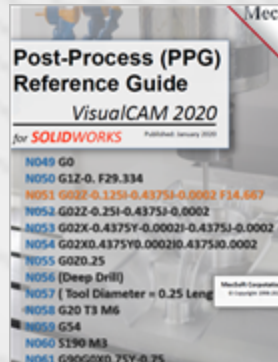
Mec

Post-Process (PPG) Reference Guide

VisualCAM 2020

for SOLIDWORKS

Published: January 2020

N049 G0
N050 G1Z-0. F29.334
N051 G02Z-0.125I-0.4375J-0.0002 F14.667
N052 G02Z-0.25I-0.4375J-0.0002
N053 G02X-0.4375Y-0.0002I-0.4375J-0.0002
N054 G02X0.4375Y0.0002I0.4375J0.0002
N055 G0Z0.25
N056 (Deep Drill)
N057 ( Tool Diameter = 0.25 Leng
N058 G20 T3 M6
N059 G54
N060 S190 M3
N061 G90G0X0.75Y-0.25

MecSoft Corporatio
© Copyright 1998-20